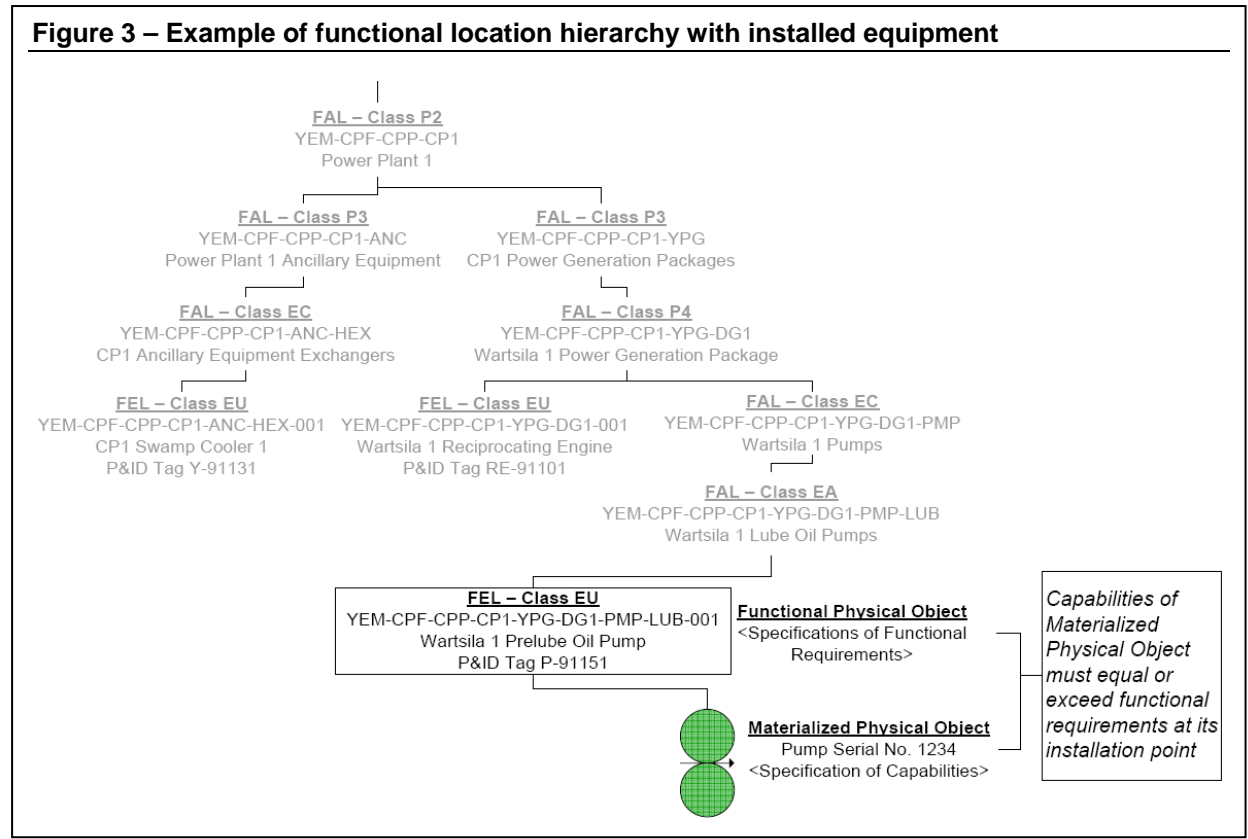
**Figure 3 – Example of functional location hierarchy with installed equipment**

FAL – Class P2
YEM-CPF-CPP-CP1
Power Plant 1

FAL – Class P3
YEM-CPF-CPP-CP1-ANC
Power Plant 1 Ancillary Equipment

FAL – Class P3
YEM-CPF-CPP-CP1-YPG
CP1 Power Generation Packages

FAL – Class EC
YEM-CPF-CPP-CP1-ANC-HEX
CP1 Ancillary Equipment Exchangers

FAL – Class P4
YEM-CPF-CPP-CP1-YPG-DG1
Wartsila 1 Power Generation Package

FEL – Class EU
YEM-CPF-CPP-CP1-ANC-HEX-001
CP1 Swamp Cooler 1
P&ID Tag Y-91131

FEL – Class EU
YEM-CPF-CPP-CP1-YPG-DG1-001
Wartsila 1 Reciprocating Engine
P&ID Tag RE-91101

FAL – Class EC
YEM-CPF-CPP-CP1-YPG-DG1-PMP
Wartsila 1 Pumps

FAL – Class EA
YEM-CPF-CPP-CP1-YPG-DG1-PMP-LUB
Wartsila 1 Lube Oil Pumps

FEL – Class EU
YEM-CPF-CPP-CP1-YPG-DG1-PMP-LUB-001
Wartsila 1 Prelube Oil Pump
P&ID Tag P-91151

Functional Physical Object
<Specifications of Functional Requirements>

Materialized Physical Object
Pump Serial No. 1234
<Specification of Capabilities>

Capabilities of Materialized Physical Object must equal or exceed functional requirements at its installation point